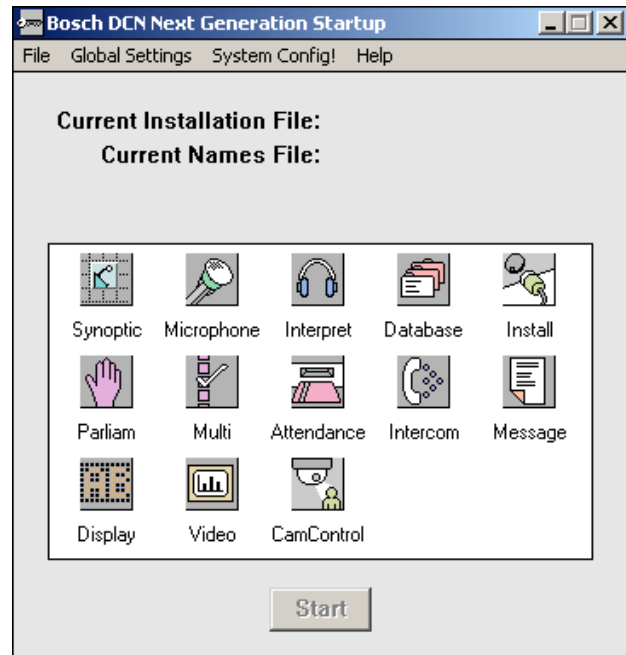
Bosch DCN Next Generation Startup

File Global Settings System Config! Help

Current Installation File:
Current Names File:

Synoptic Microphone Interpret Database Install
Parliam Multi Attendance Intercom Message
Display Video CamControl

Start